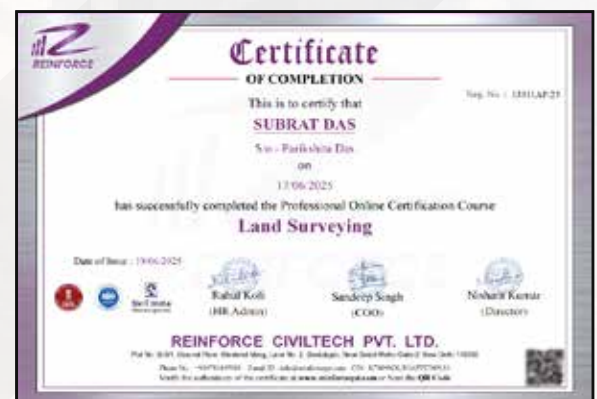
REINFORCE

Certificate

OF COMPLETION

Reg. No.: 1811AP25

This is to certify that

SUBRAT DAS

S/o - Parikshita Das

on

17/06/2025

has successfully completed the Professional Online Certification Course

Land Surveying

Date of Issue : 19/06/2025

Rahul Koli
(HR Admin)

Sandeep Singh
(COO)

Nishant Kumar
(Director)

REINFORCE CIVILTECH PVT. LTD.

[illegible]

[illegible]

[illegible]